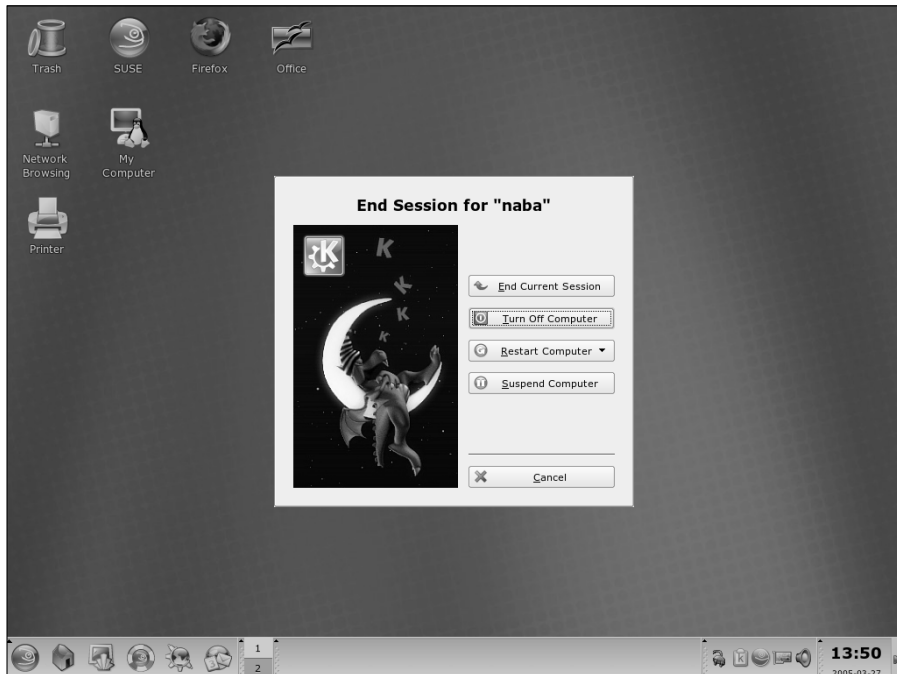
Trash

SUSE

Firefox

Office

Network Browsing

My Computer

Printer

End Session for "naba"

End Current Session

Turn Off Computer

Restart Computer

Suspend Computer

Cancel

1

2

13:50

2005-03-27